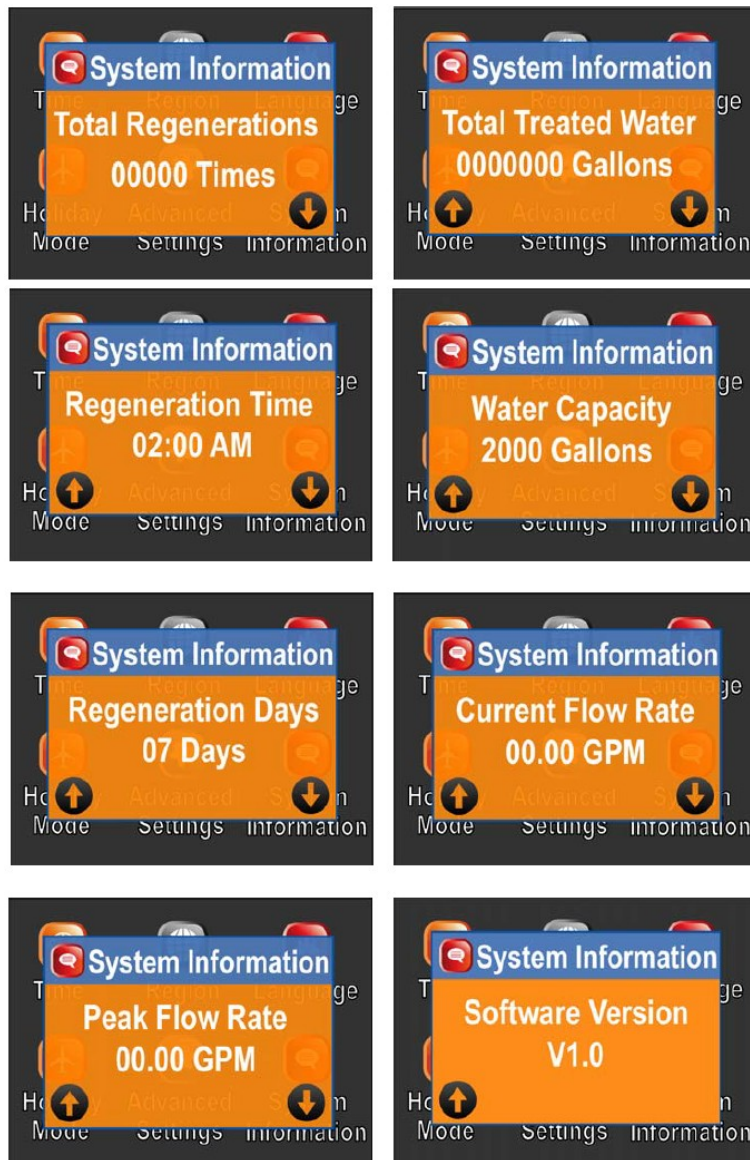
System Information
Total Regenerations
00000 Times

System Information
Total Treated Water
0000000 Gallons

System Information
Regeneration Time
02:00 AM

System Information
Water Capacity
2000 Gallons

System Information
Regeneration Days
07 Days

System Information
Current Flow Rate
00.00 GPM

System Information
Peak Flow Rate
00.00 GPM

System Information
Software Version
V1.0